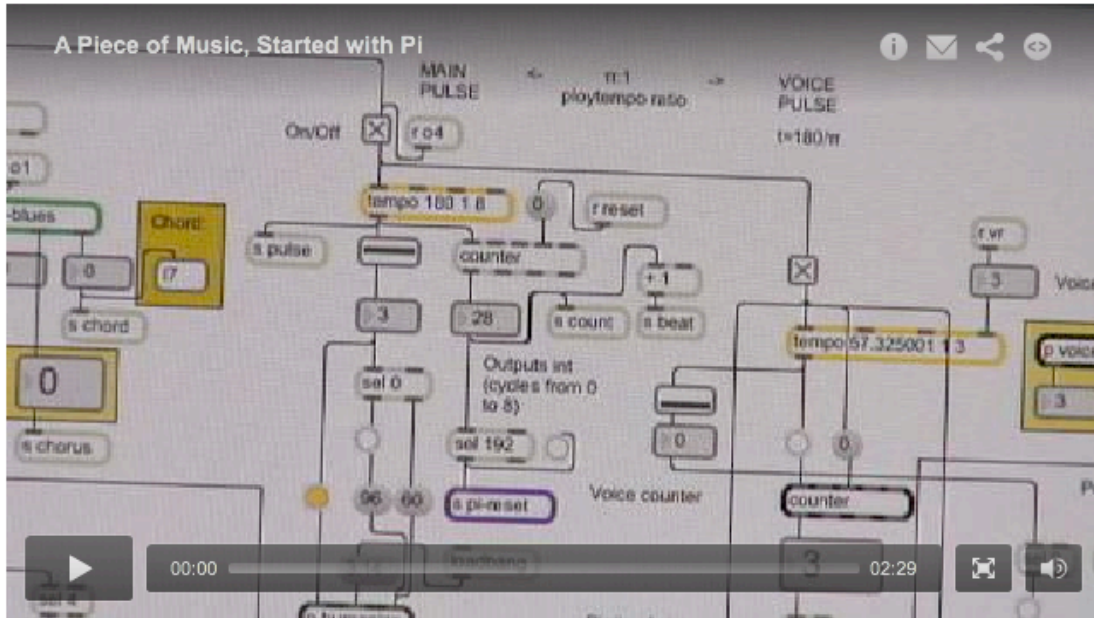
A Piece of Music, Started with Pi

MAIN PULSE

<- π:1 playtempo ratio ->

VOICE PULSE

t=180/π

On/Off

r o4

o1

-blues

Chord:

i7

0

s chord

0

s chorus

tempo 180 1 8

0

r reset

s pulse

counter

3

28

s count

+ 1

s beat

Outputs int (cycles from 0 to 8)

sel 0

sel 192

96

60

s pi-reset

Voice counter

r vr

3

Voice

tempo 57.325001 1 3

p voice

3

0

0

counter

3

sel 4

00:00

02:29